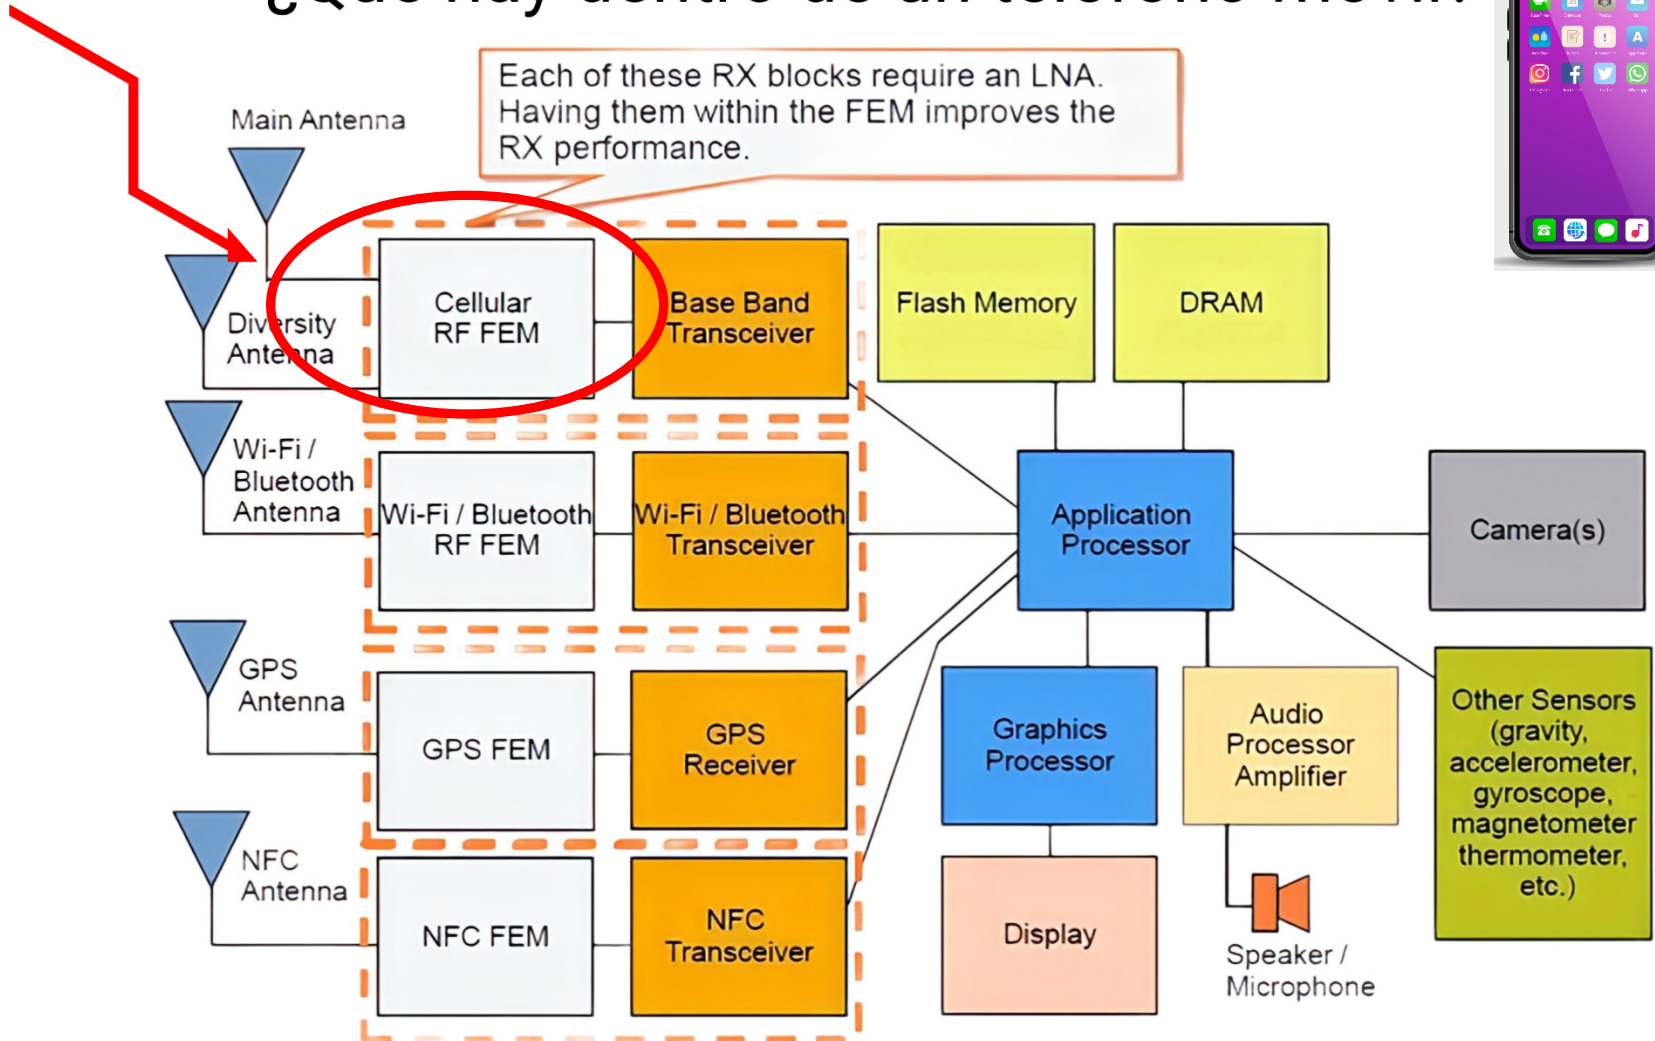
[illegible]

Each of these RX blocks require an LNA. Having them within the FEM improves the RX performance.

Main Antenna

Diversity Antenna

Cellular RF FEM

Base Band Transceiver

Flash Memory

DRAM

Wi-Fi / Bluetooth Antenna

Wi-Fi / Bluetooth RF FEM

Wi-Fi / Bluetooth Transceiver

Application Processor

Camera(s)

GPS Antenna

GPS FEM

GPS Receiver

Graphics Processor

Audio Processor Amplifier

Other Sensors (gravity, accelerometer, gyroscope, magnetometer thermometer, etc.)

NFC Antenna

NFC FEM

NFC Transceiver

Display

Speaker / Microphone